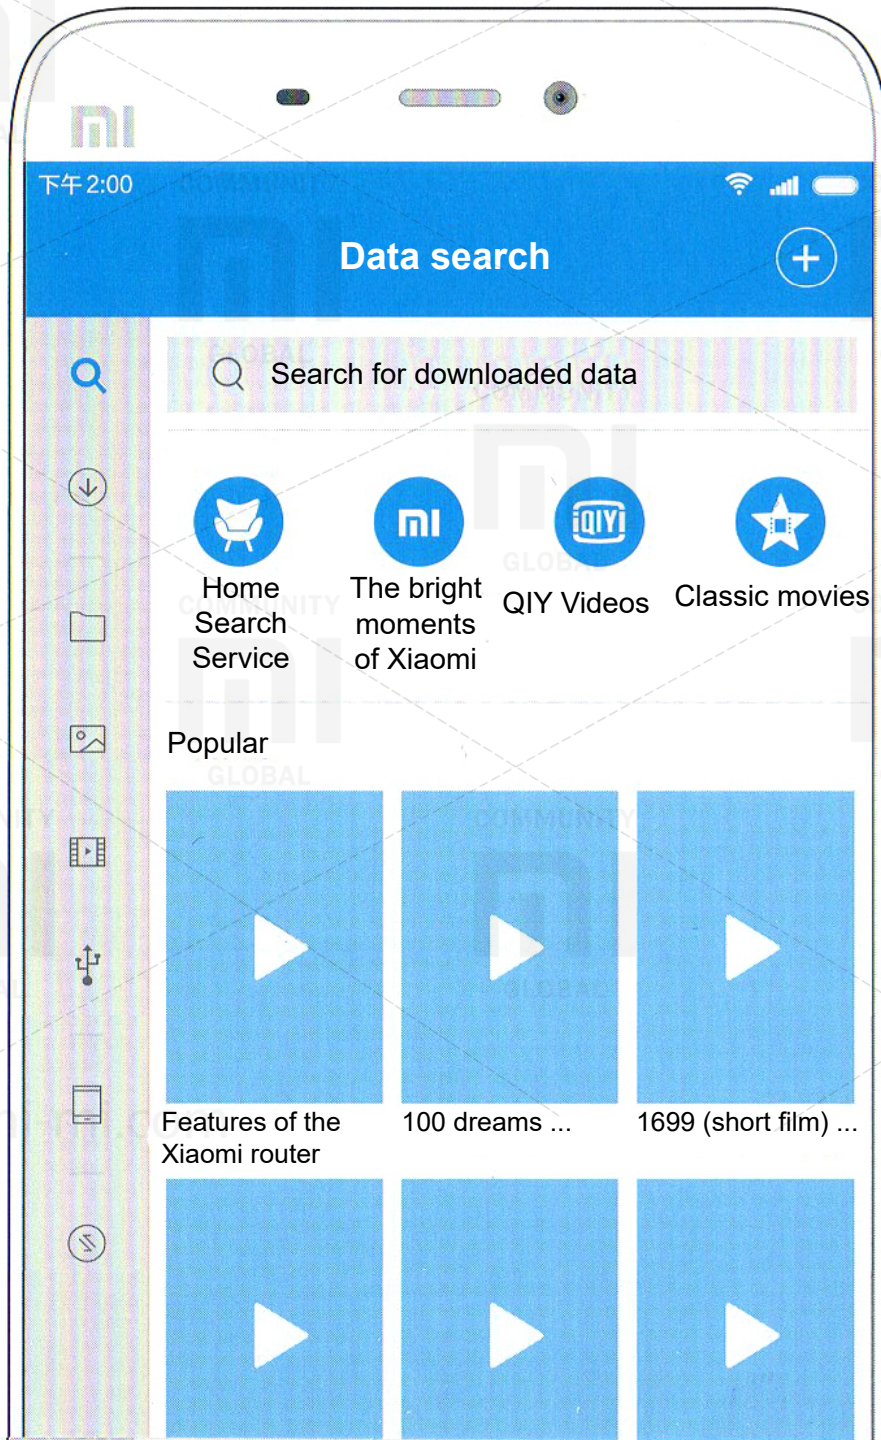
mi

下午 2:00

Data search

Search for downloaded data

Home Search Service

mi

The bright moments of Xiaomi

iQIYI

QIY Videos

Classic movies

Popular

Features of the Xiaomi router

100 dreams ...

1699 (short film) ...